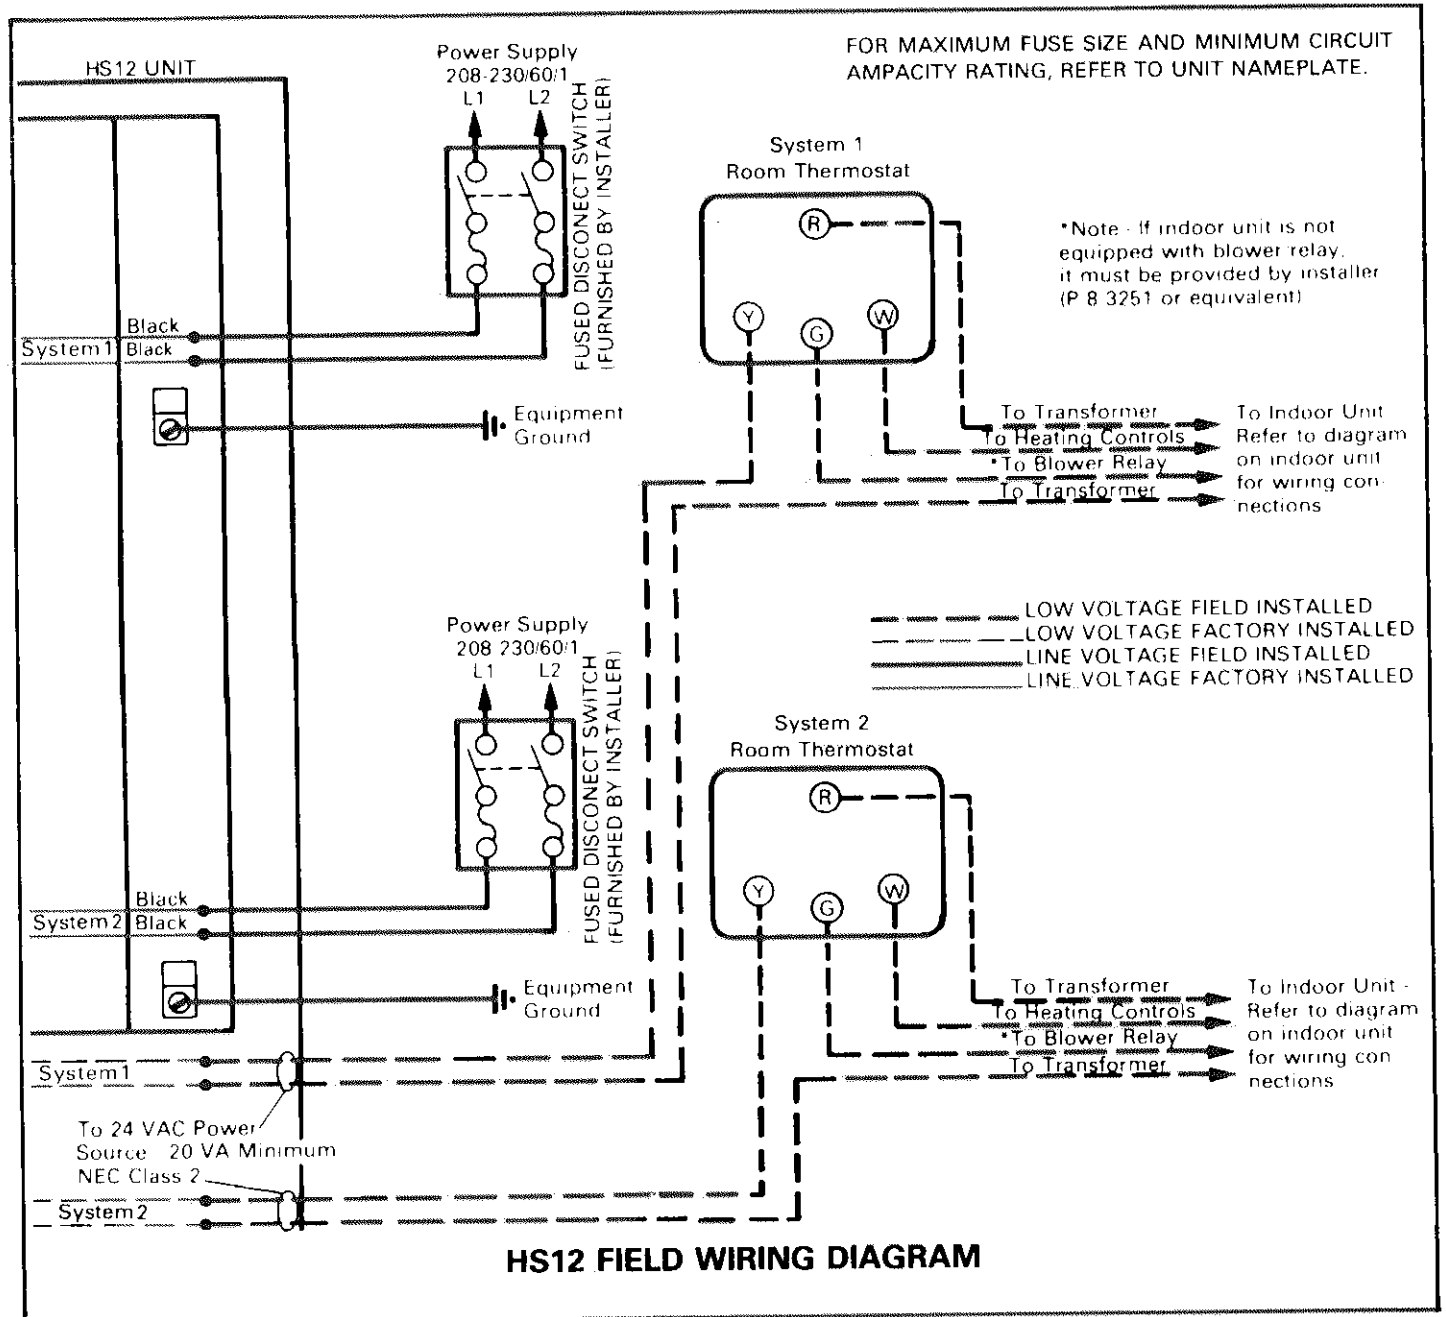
HS12 UNIT

Power Supply
208-230/60/1
L1 L2

FUSED DISCONECT SWITCH
(FURNISHED BY INSTALLER)

FOR MAXIMUM FUSE SIZE AND MINIMUM CIRCUIT AMPACITY RATING, REFER TO UNIT NAMEPLATE.

System 1
Room Thermostat

R
Y G W

*Note - If indoor unit is not equipped with blower relay, it must be provided by installer (P 8 3251 or equivalent)

Black
System 1 Black

Equipment
Ground

To Transformer
To Heating Controls
*To Blower Relay
To Transformer

To Indoor Unit
Refer to diagram on indoor unit for wiring connections

LOW VOLTAGE FIELD INSTALLED
LOW VOLTAGE FACTORY INSTALLED
LINE VOLTAGE FIELD INSTALLED
LINE VOLTAGE FACTORY INSTALLED

Power Supply
208 230/60/1
L1 L2

FUSED DISCONECT SWITCH
(FURNISHED BY INSTALLER)

System 2
Room Thermostat

R
Y G W

Black
System 2 Black

Equipment
Ground

To Transformer
To Heating Controls
*To Blower Relay
To Transformer

To Indoor Unit - Refer to diagram on indoor unit for wiring connections

System 1

To 24 VAC Power Source 20 VA Minimum NEC Class 2

System 2

HS12 FIELD WIRING DIAGRAM